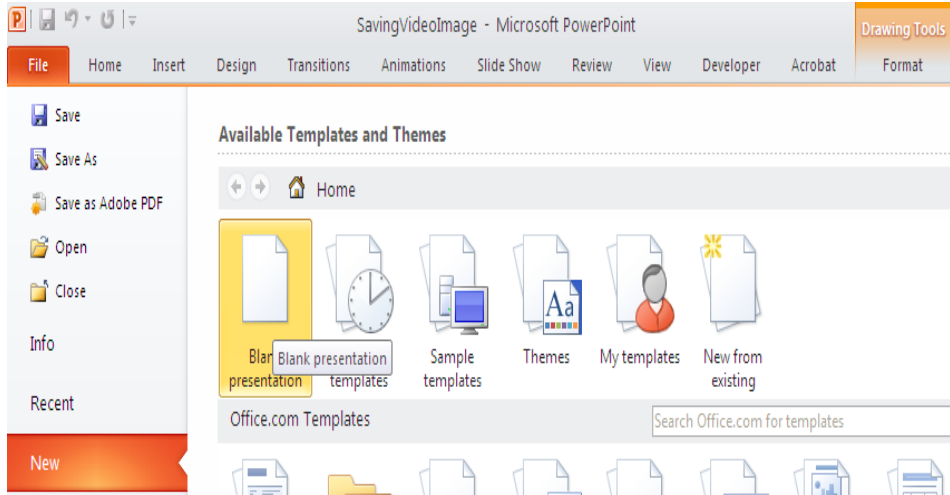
P
SavingVideoImage - Microsoft PowerPoint
Drawing Tools
File Home Insert Design Transitions Animations Slide Show Review View Developer Acrobat Format

Save
Save As
Save as Adobe PDF
Open
Close
Info
Recent
New

Available Templates and Themes
Home

Blan presentation
Blank presentation
templates
Sample templates
Themes
My templates
New from existing
Aa

Office.com Templates
Search Office.com for templates